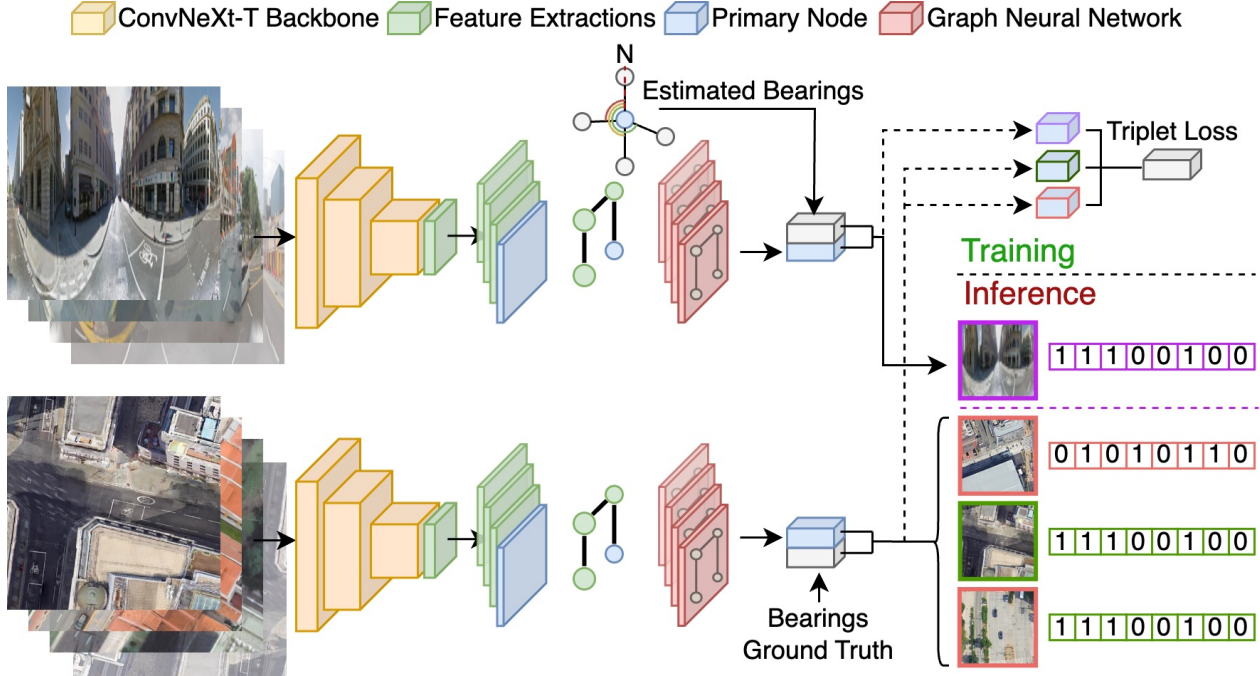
ConvNeXt-T Backbone Feature Extractions Primary Node Graph Neural Network

N

Estimated Bearings

Triplet Loss

Training

Inference

1 1 1 0 0 1 0 0

0 1 0 1 0 1 1 0

1 1 1 0 0 1 0 0

1 1 1 0 0 1 0 0

Bearings Ground Truth